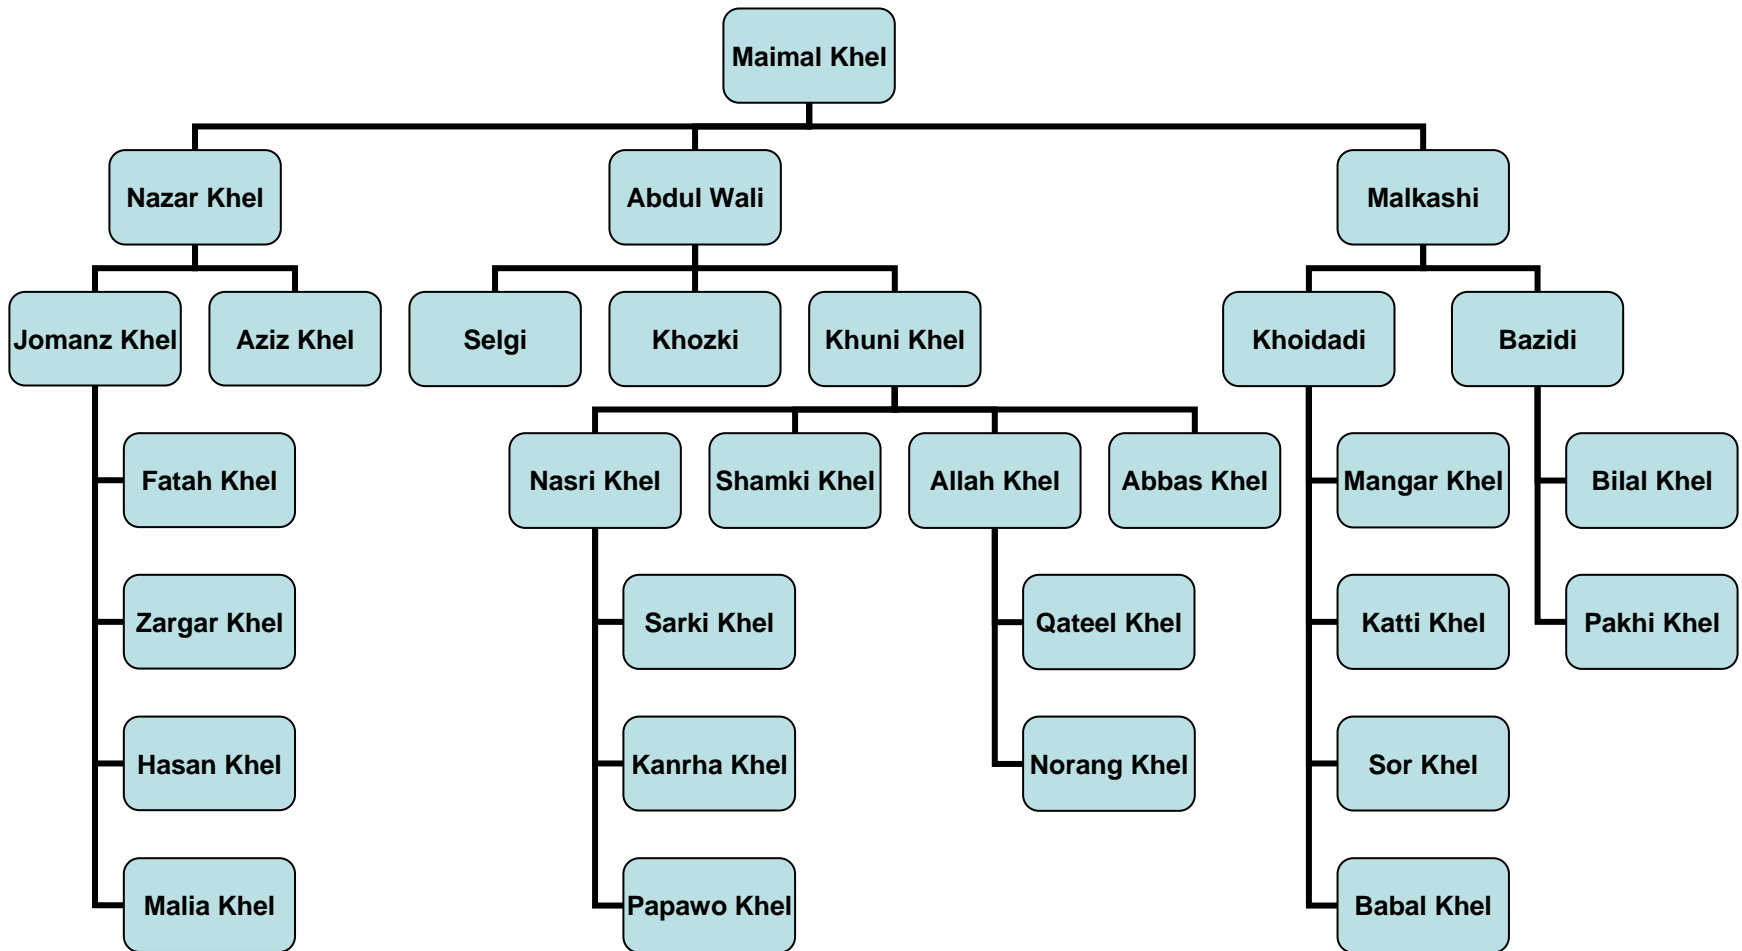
Maimal Khel

Nazar Khel

Jomanz Khel

Fatah Khel

Zargar Khel

Hasan Khel

Malia Khel

Aziz Khel

Abdul Wali

Selgi

Khozki

Khuni Khel

Nasri Khel

Sarki Khel

Kanrha Khel

Papawo Khel

Shamki Khel

Allah Khel

Qateel Khel

Norang Khel

Abbas Khel

Malkashi

Khoidadi

Mangar Khel

Katti Khel

Sor Khel

Babal Khel

Bazidi

Bilal Khel

Pakhi Khel